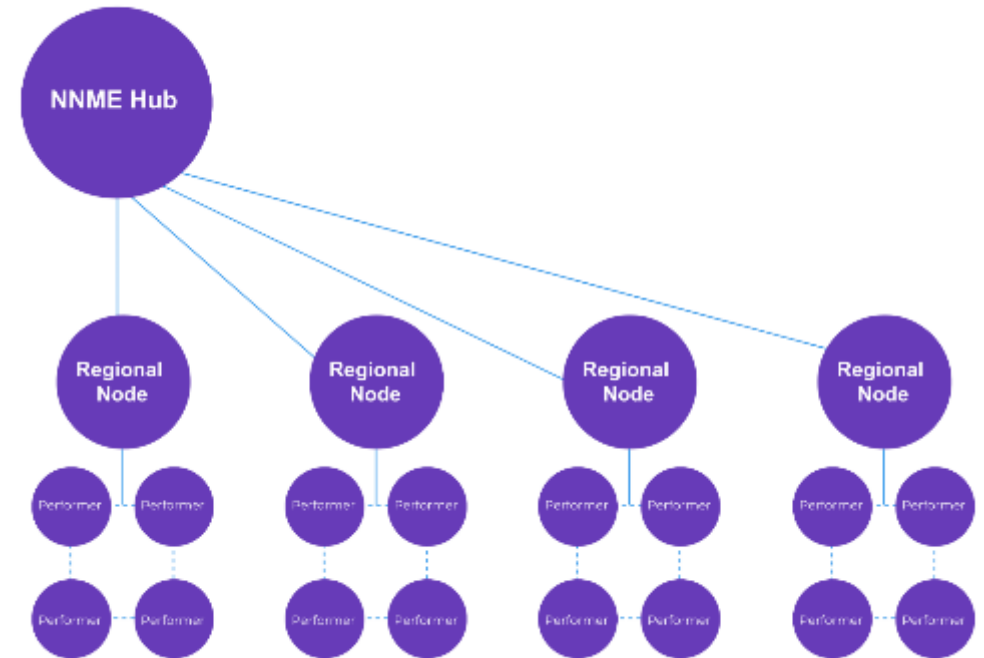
NNME Hub

Regional Node

Performer Performer
Performer Performer

Regional Node

Performer Performer
Performer Performer

Regional Node

Performer Performer
Performer Performer

Regional Node

Performer Performer
Performer Performer